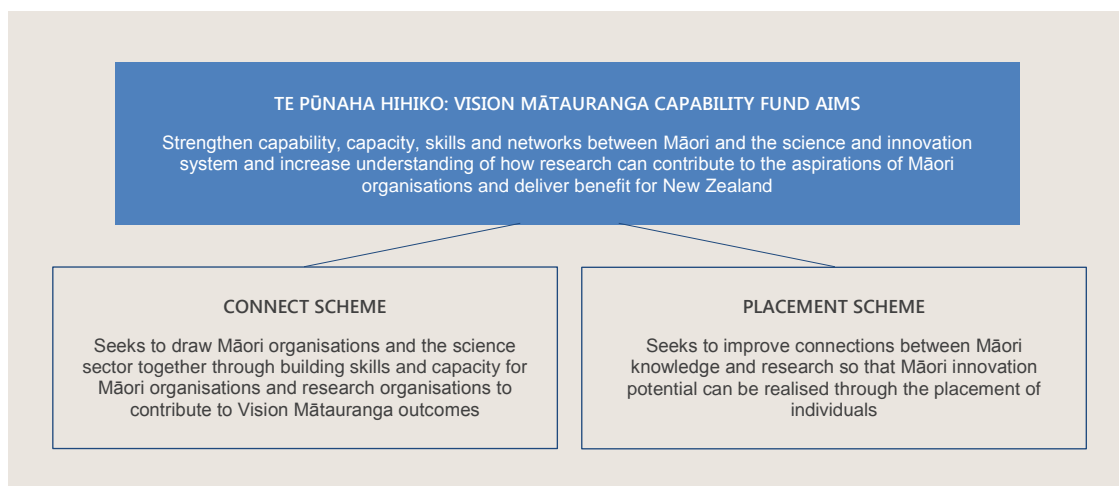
TE PŪNAHA HIHIKO: VISION MĀTAURANGA CAPABILITY FUND AIMS

Strengthen capability, capacity, skills and networks between Māori and the science and innovation system and increase understanding of how research can contribute to the aspirations of Māori organisations and deliver benefit for New Zealand

CONNECT SCHEME

Seeks to draw Māori organisations and the science sector together through building skills and capacity for Māori organisations and research organisations to contribute to Vision Mātauranga outcomes

PLACEMENT SCHEME

Seeks to improve connections between Māori knowledge and research so that Māori innovation potential can be realised through the placement of individuals